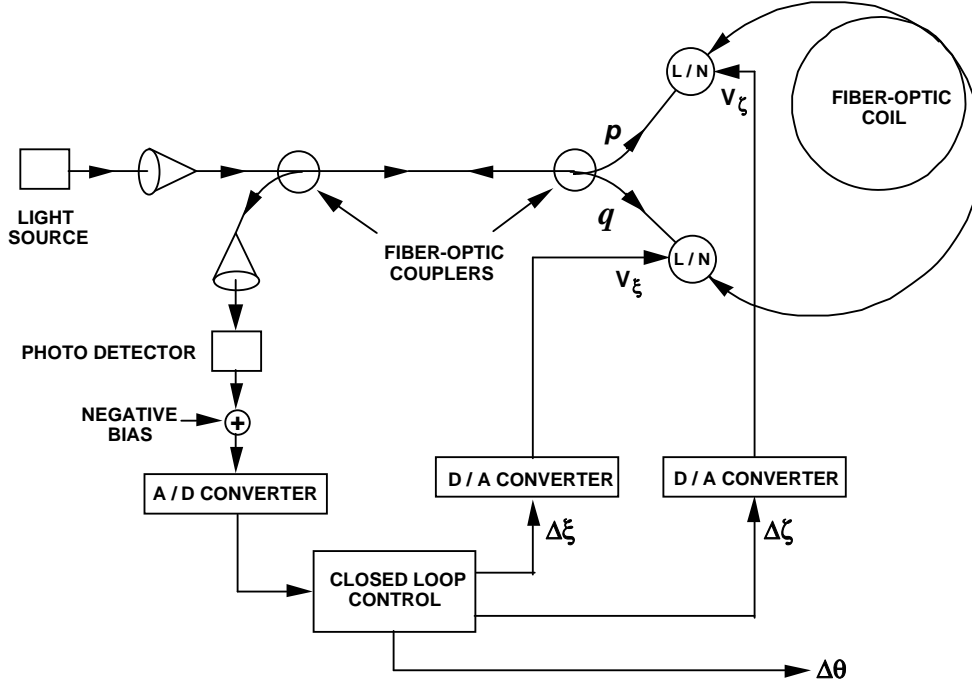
L / N

$V_\zeta$

FIBER-OPTIC COIL

$p$

LIGHT SOURCE

$q$

FIBER-OPTIC COUPLERS

L / N

$V_\xi$

PHOTO DETECTOR

NEGATIVE BIAS

+

A / D CONVERTER

D / A CONVERTER

D / A CONVERTER

$\Delta\xi$

$\Delta\zeta$

CLOSED LOOP CONTROL

$\Delta\theta$